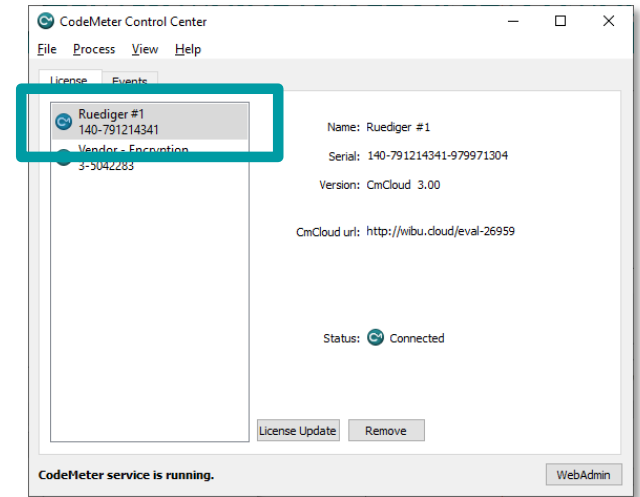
CodeMeter Control Center

File Process View Help

License Events

Ruediger #1
140-791214341

Vendor - Encryption
3-5042283

Name: Ruediger #1

Serial: 140-791214341-979971304

Version: CmCloud 3.00

CmCloud url: http://wibu.cloud/eval-26959

Status: Connected

License Update Remove

CodeMeter service is running.

WebAdmin